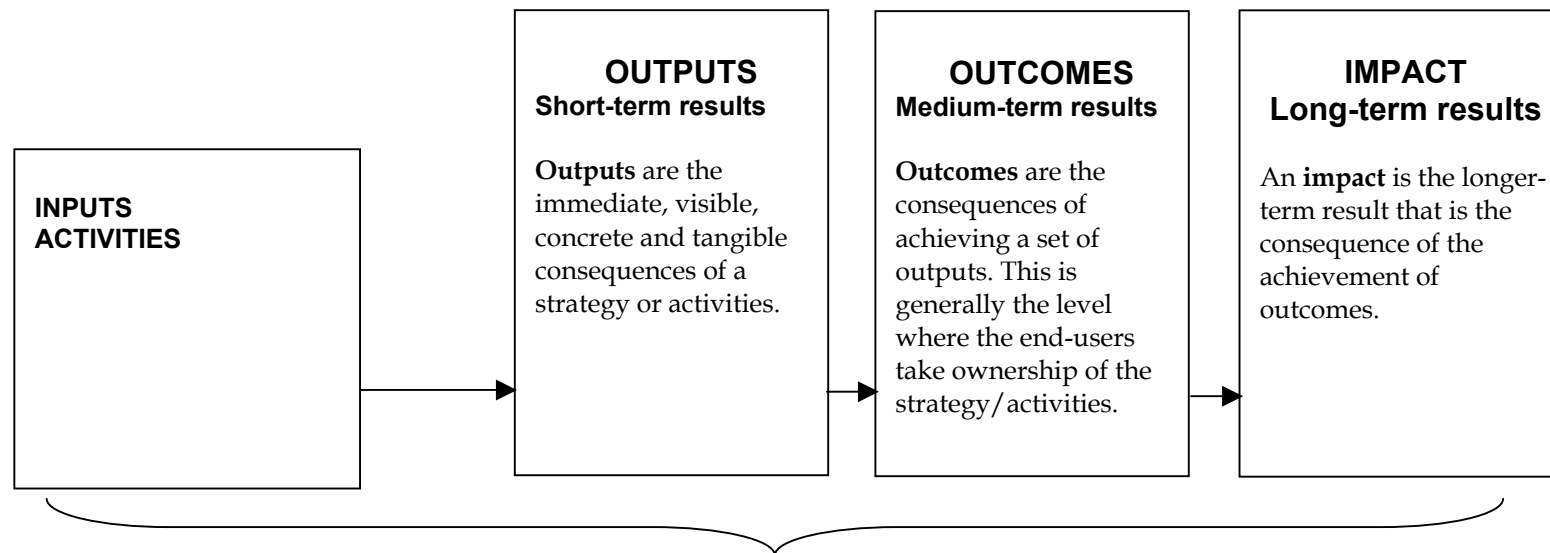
INPUTS
ACTIVITIES

OUTPUTS
Short-term results

Outputs are the immediate, visible, concrete and tangible consequences of a strategy or activities.

OUTCOMES
Medium-term results

Outcomes are the consequences of achieving a set of outputs. This is generally the level where the end-users take ownership of the strategy/activities.

IMPACT
Long-term results

An impact is the longer-term result that is the consequence of the achievement of outcomes.